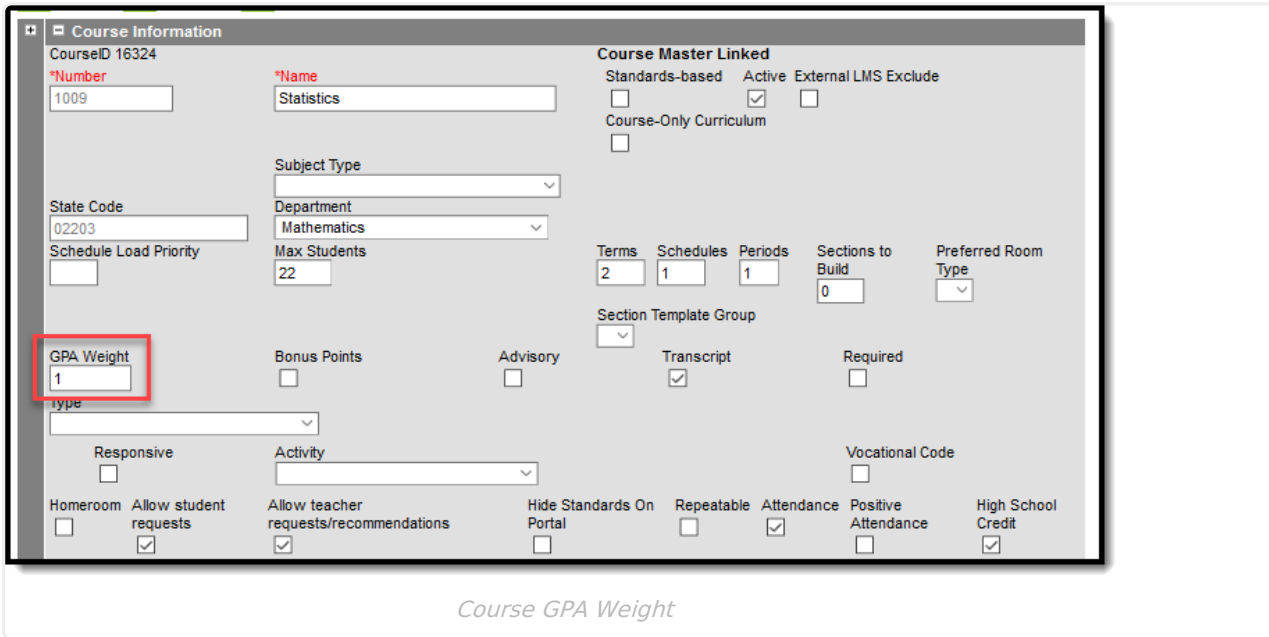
Course Information

CourseID 16324

Course Master Linked

*Number
1009

*Name
Statistics

Standards-based

Active

External LMS Exclude

Course-Only Curriculum

Subject Type

State Code
02203

Department
Mathematics

Schedule Load Priority

Max Students
22

Terms
2

Schedules
1

Periods
1

Sections to Build
0

Preferred Room Type

Section Template Group

GPA Weight
1

Bonus Points

Advisory

Transcript

Required

Type

Responsive

Activity

Vocational Code

Homeroom

Allow student requests

Allow teacher requests/recommendations

Hide Standards On Portal

Repeatable

Attendance

Positive Attendance

High School Credit

Course GPA Weight